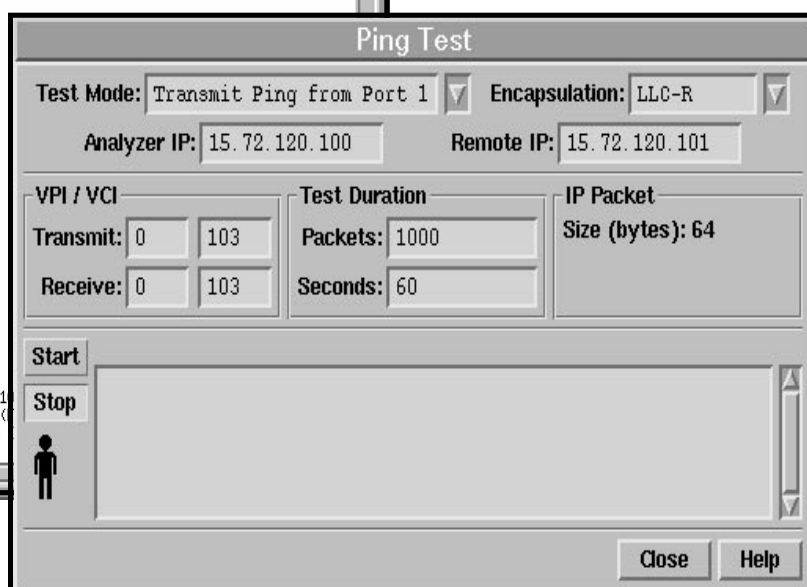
Ping Test

Test Mode: Transmit Ping from Port 1
Encapsulation: LLC-R
Analyzer IP: 15.72.120.100
Remote IP: 15.72.120.101

VPI / VCI
Transmit: 0 103
Receive: 0 103

Test Duration
Packets: 1000
Seconds: 60

IP Packet
Size (bytes): 64

Start
Stop

Close
Help